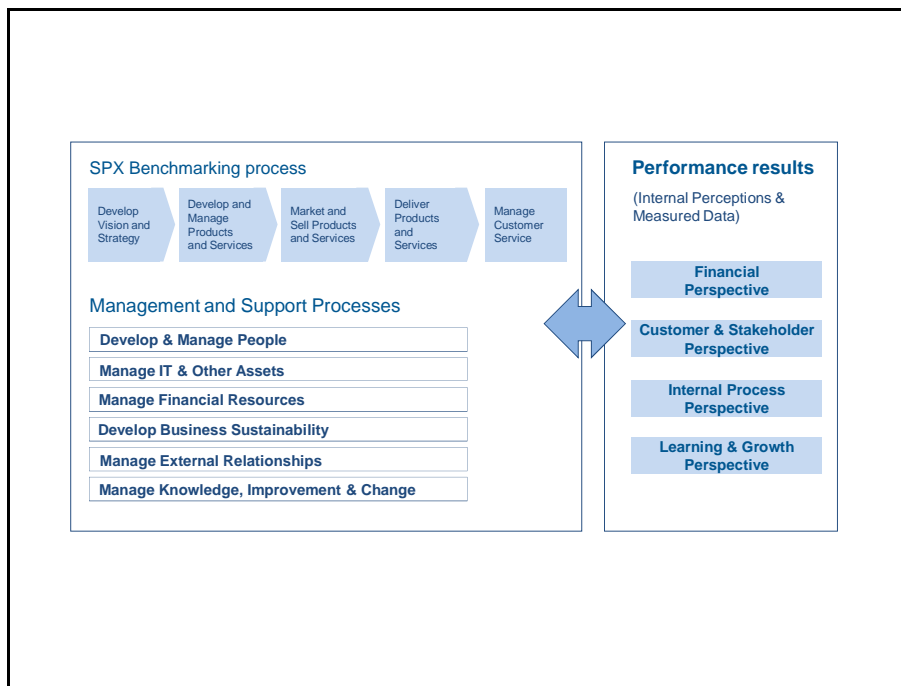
SPX Benchmarking process

Develop Vision and Strategy

Develop and Manage Products and Services

Market and Sell Products and Services

Deliver Products and Services

Manage Customer Service

Management and Support Processes

Develop & Manage People

Manage IT & Other Assets

Manage Financial Resources

Develop Business Sustainability

Manage External Relationships

Manage Knowledge, Improvement & Change

Performance results

(Internal Perceptions & Measured Data)

Financial Perspective

Customer & Stakeholder Perspective

Internal Process Perspective

Learning & Growth Perspective